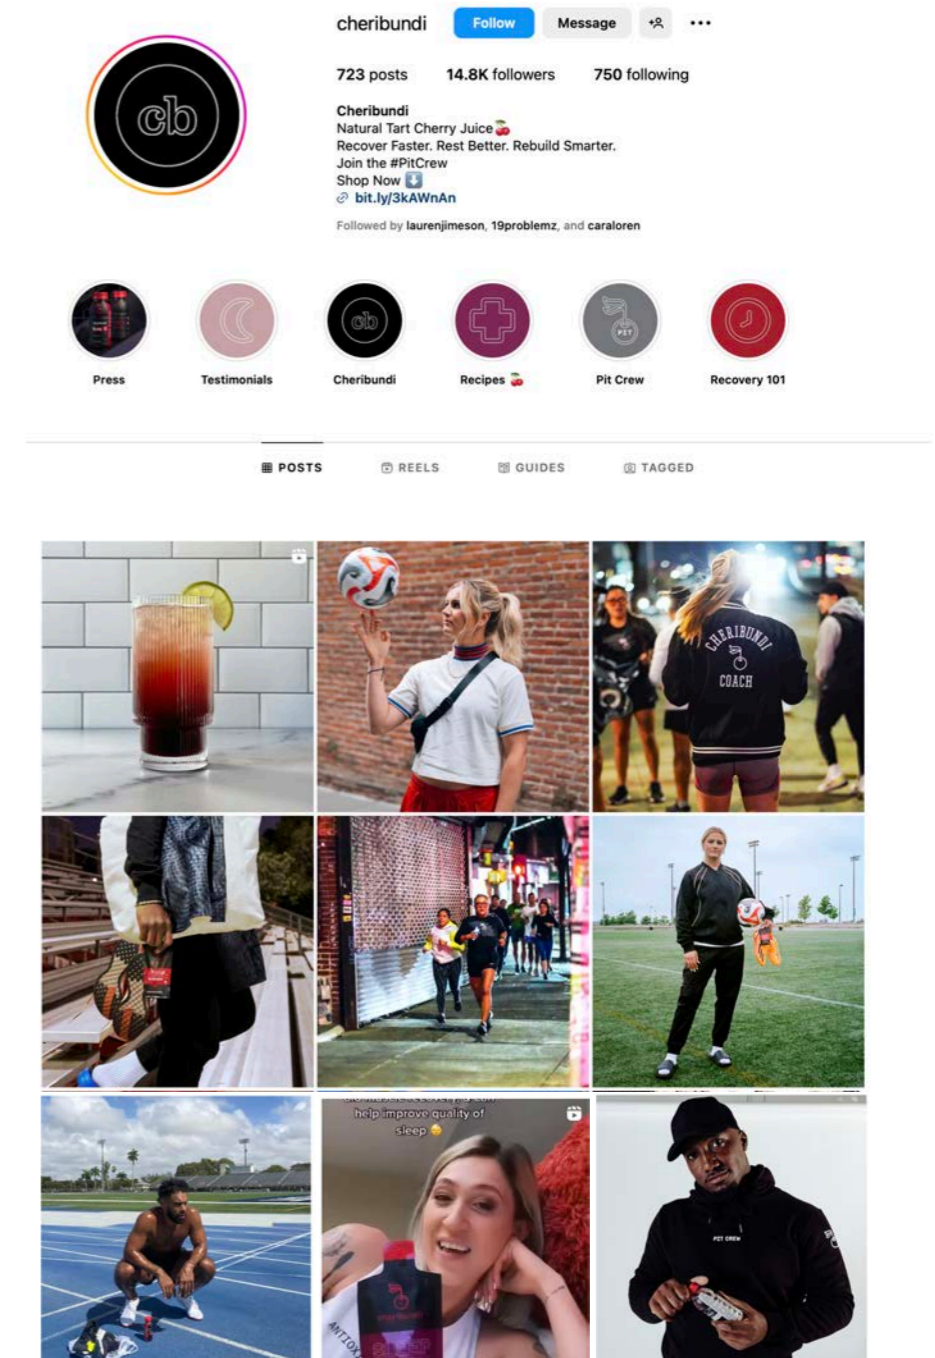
cheribundi Follow Message

723 posts 14.8K followers 750 following

Cheribundi
Natural Tart Cherry Juice🍒
Recover Faster. Rest Better. Rebuild Smarter.
Join the #PitCrew
Shop Now ⬇️
bit.ly/3kAWnAn

Followed by laurenjimeson, 19problemz, and caraloren

cb

Press Testimonials Cheribundi Recipes 🍒 Pit Crew Recovery 101

POSTS REELS GUIDES TAGGED

CHERIBUNDI COACH

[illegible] help improve quality of sleep 😴

PIT CREW